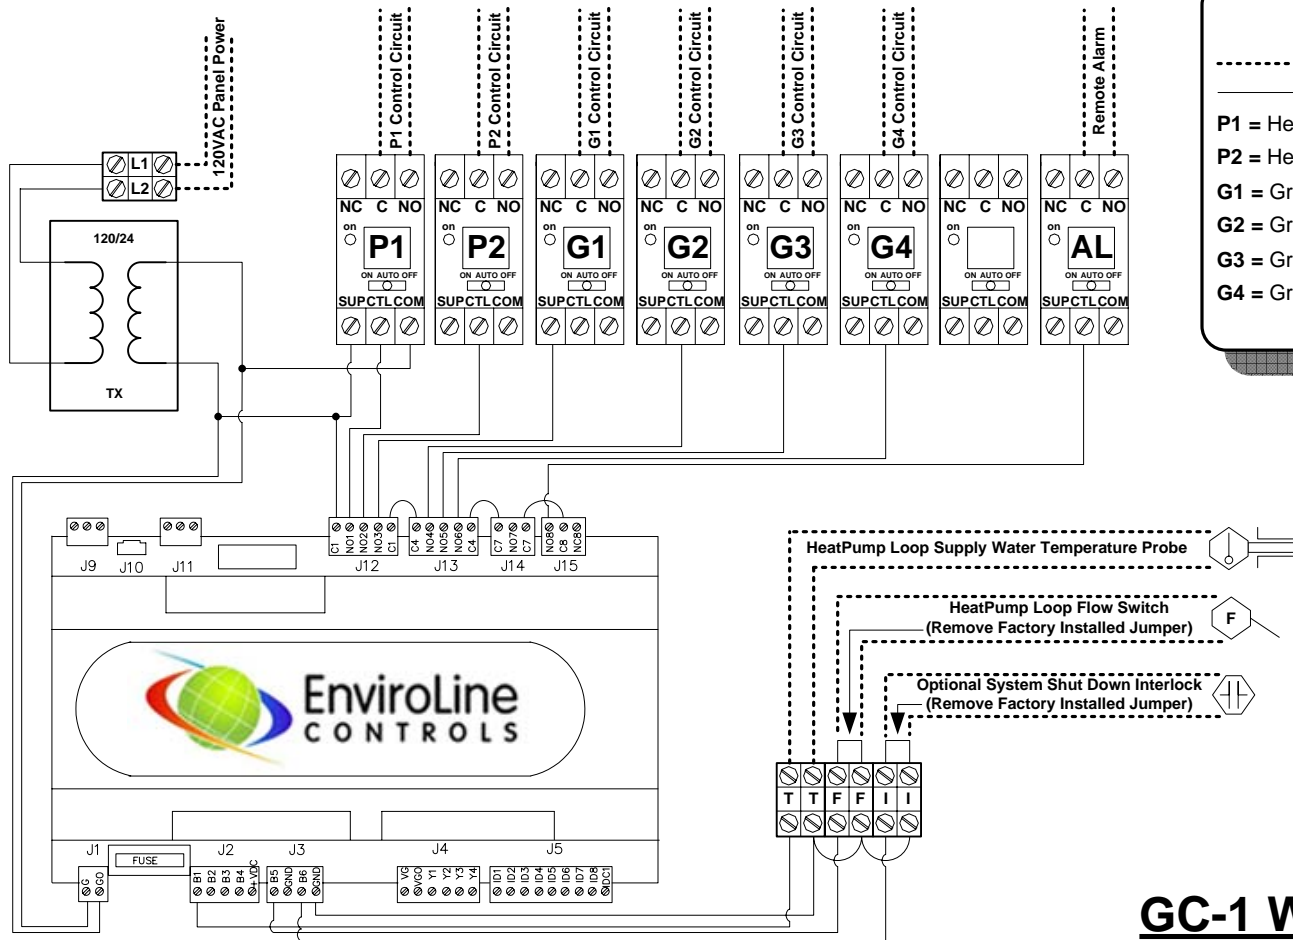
120VAC Panel Power

L1
L2

120/24

TX

P1 Control Circuit
P2 Control Circuit
G1 Control Circuit
G2 Control Circuit
G3 Control Circuit
G4 Control Circuit
Remote Alarm

NC C NO
on
P1
ON AUTO OFF
SUP CTL COM

NC C NO
on
P2
ON AUTO OFF
SUP CTL COM

NC C NO
on
G1
ON AUTO OFF
SUP CTL COM

NC C NO
on
G2
ON AUTO OFF
SUP CTL COM

NC C NO
on
G3
ON AUTO OFF
SUP CTL COM

NC C NO
on
G4
ON AUTO OFF
SUP CTL COM

NC C NO
on
ON AUTO OFF
SUP CTL COM

NC C NO
on
AL
ON AUTO OFF
SUP CTL COM

P1 = He
P2 = He
G1 = Gr
G2 = Gr
G3 = Gr
G4 = Gr

J9 J10 J11
C1 NO1 NO2 NO3 C1
J12
C4 NO4 NO5 NO6 C4
J13
C7 NO7 C7
J14
NO8 C8 NC8
J15

EnviroLine
CONTROLS

J1
G G0
FUSE
J2
B1 B2 B3 B4 +VDC
J3
B5 GND B6 GND
J4
VG VG0 Y1 Y2 Y3 Y4
J5
ID1 ID2 ID3 ID4 ID5 ID6 ID7 ID8 IDC1

HeatPump Loop Supply Water Temperature Probe
HeatPump Loop Flow Switch
(Remove Factory Installed Jumper)
F
Optional System Shut Down Interlock
(Remove Factory Installed Jumper)

T T F F I I

GC-1 W